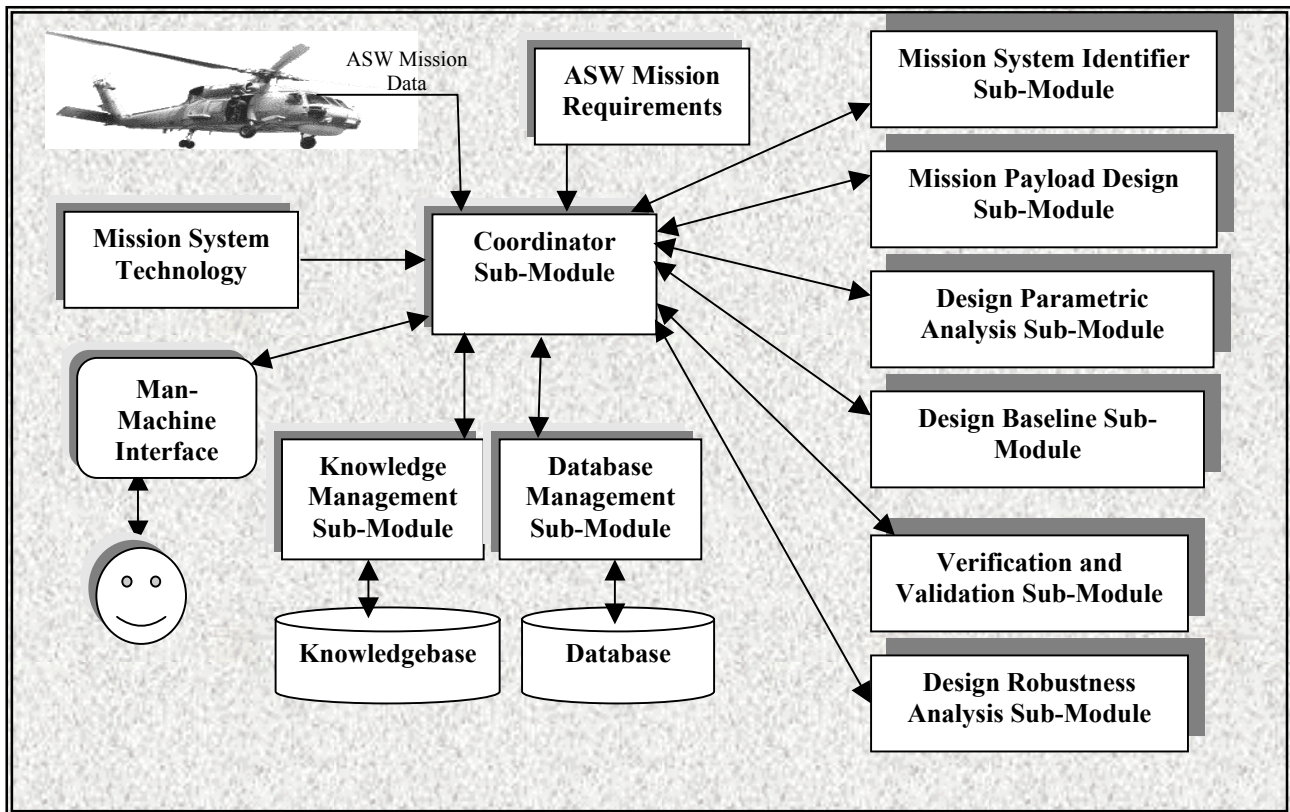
ASW Mission Data

ASW Mission Requirements

Mission System Identifier Sub-Module

Mission Payload Design Sub-Module

Mission System Technology

Coordinator Sub-Module

Design Parametric Analysis Sub-Module

Man-Machine Interface

Design Baseline Sub-Module

Knowledge Management Sub-Module

Database Management Sub-Module

Verification and Validation Sub-Module

Knowledgebase

Database

Design Robustness Analysis Sub-Module